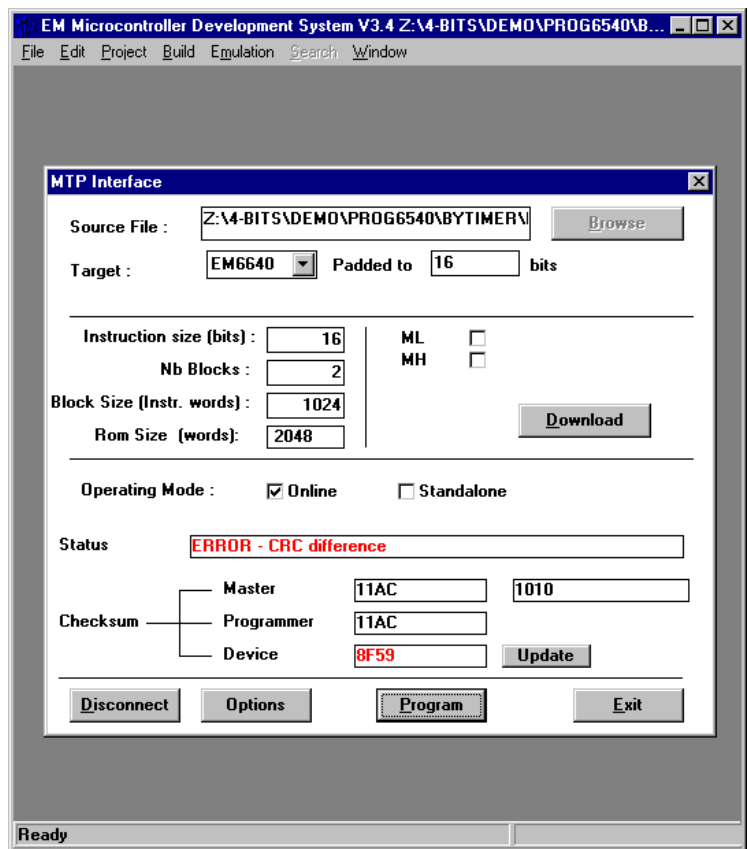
EM Microcontroller Development System V3.4 Z:\4-BITS\DEMO\PROG6540\B...

File Edit Project Build Emulation Search Window

MTP Interface

Source File : Z:\4-BITS\DEMO\PROG6540\BYTIMER\I Browse

Target : EM6640 Padded to 16 bits

Instruction size (bits) : 16

Nb Blocks : 2

Block Size (Instr. words) : 1024

Rom Size (words): 2048

ML

MH

Download

Operating Mode : Online Standalone

Status ERROR - CRC difference

Checksum

Master 11AC 1010

Programmer 11AC

Device 8F59 Update

Disconnect Options Program Exit

Ready